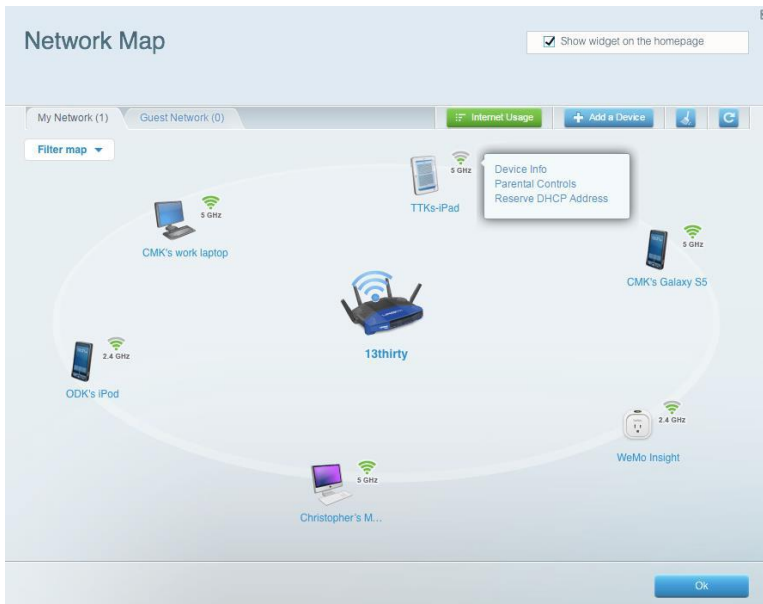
Network Map

Show widget on the homepage

My Network (1)
Guest Network (0)

Internet Usage
Add a Device

Filter map

5 GHz
TTKs-iPad

Device Info
Parental Controls
Reserve DHCP Address

5 GHz
CMK's work laptop

5 GHz
CMK's Galaxy S5

13thirty

2.4 GHz
ODK's iPod

2.4 GHz
WeMo Insight

5 GHz
Christopher's M...

Ok